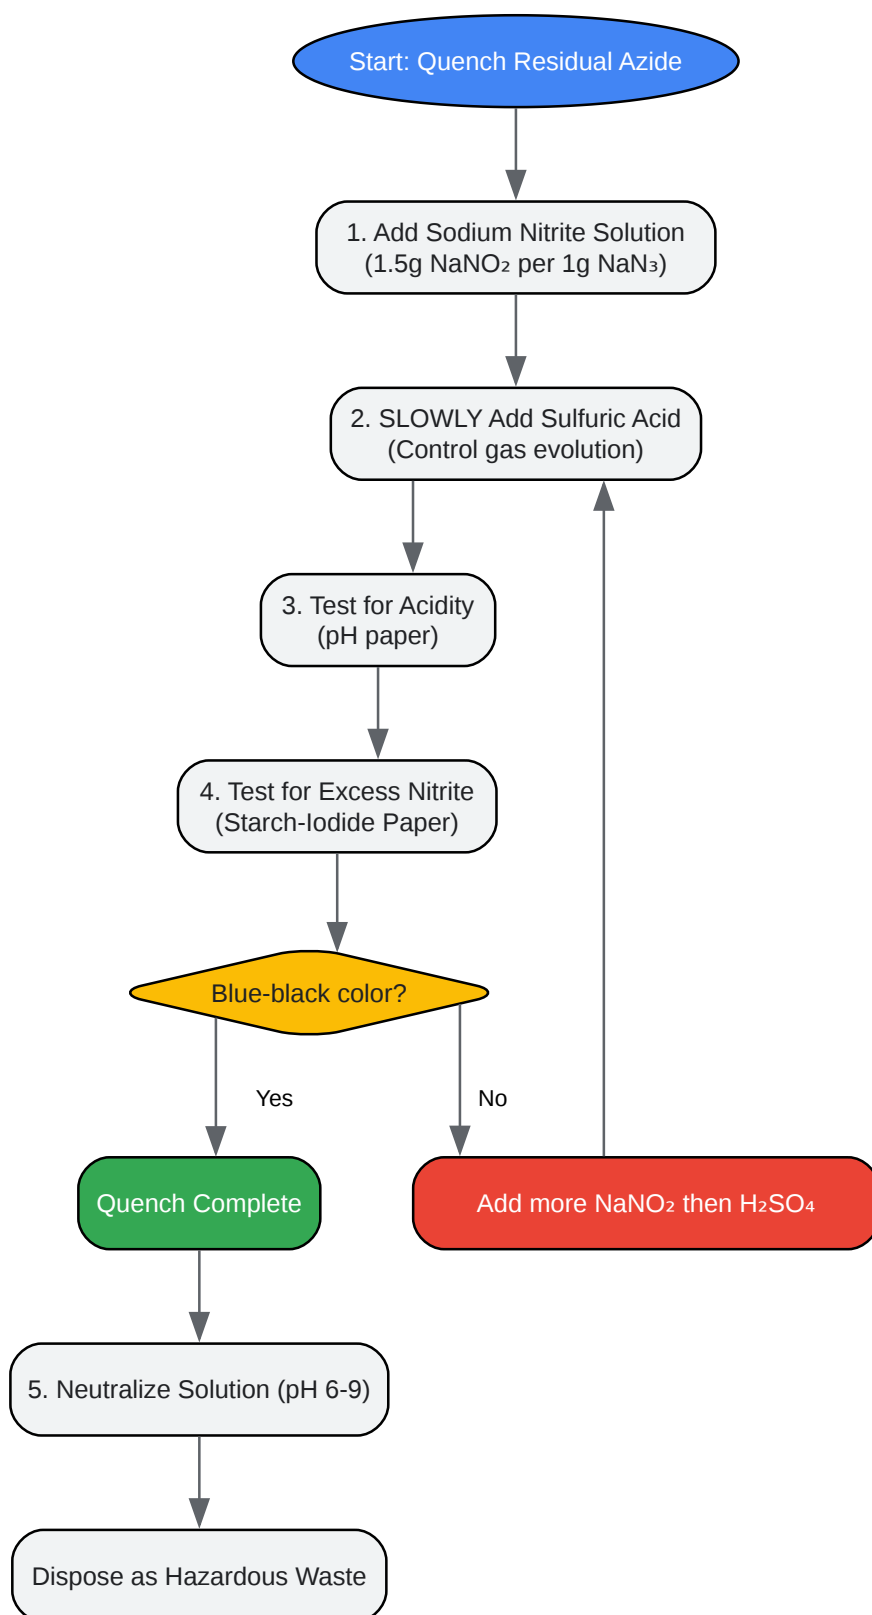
Start: Quench Residual Azide

1. Add Sodium Nitrite Solution (1.5g $NaNO_2$ per 1g $NaN_3$)

2. SLOWLY Add Sulfuric Acid (Control gas evolution)

3. Test for Acidity (pH paper)

4. Test for Excess Nitrite (Starch-Iodide Paper)

Blue-black color?

Yes

No

Quench Complete

Add more $NaNO_2$ then $H_2SO_4$

5. Neutralize Solution (pH 6-9)

Dispose as Hazardous Waste